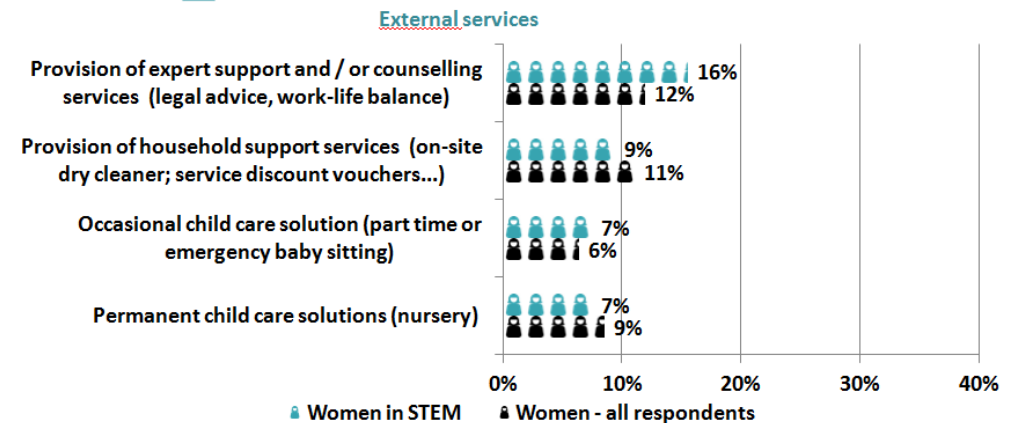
External services

Provision of expert support and / or counselling services (legal advice, work-life balance)
16%
12%

Provision of household support services (on-site dry cleaner; service discount vouchers...)
9%
11%

Occasional child care solution (part time or emergency baby sitting)
7%
6%

Permanent child care solutions (nursery)
7%
9%

0%
10%
20%
30%
40%

Women in STEM
Women - all respondents